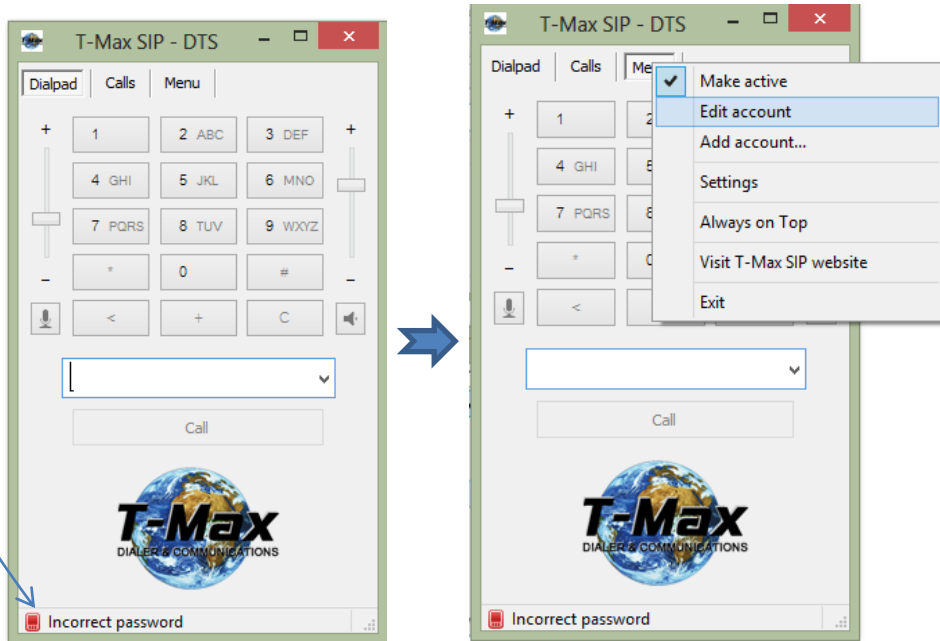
T-Max SIP - DTS

Dialpad | Calls | Menu

+

1 | 2 ABC | 3 DEF
4 GHI | 5 JKL | 6 MNO
7 PQRS | 8 TUV | 9 WXYZ
* | 0 | #
< | + | C

–

Call

T-Max
DIALER & COMMUNICATIONS

Incorrect password

T-Max SIP - DTS

Dialpad | Calls | Me

+

1 | 2
4 GHI | 5
7 PQRS | 8
* | 0
<

–

Make active
Edit account
Add account...
Settings
Always on Top
Visit T-Max SIP website
Exit

Call

T-Max
DIALER & COMMUNICATIONS

Incorrect password